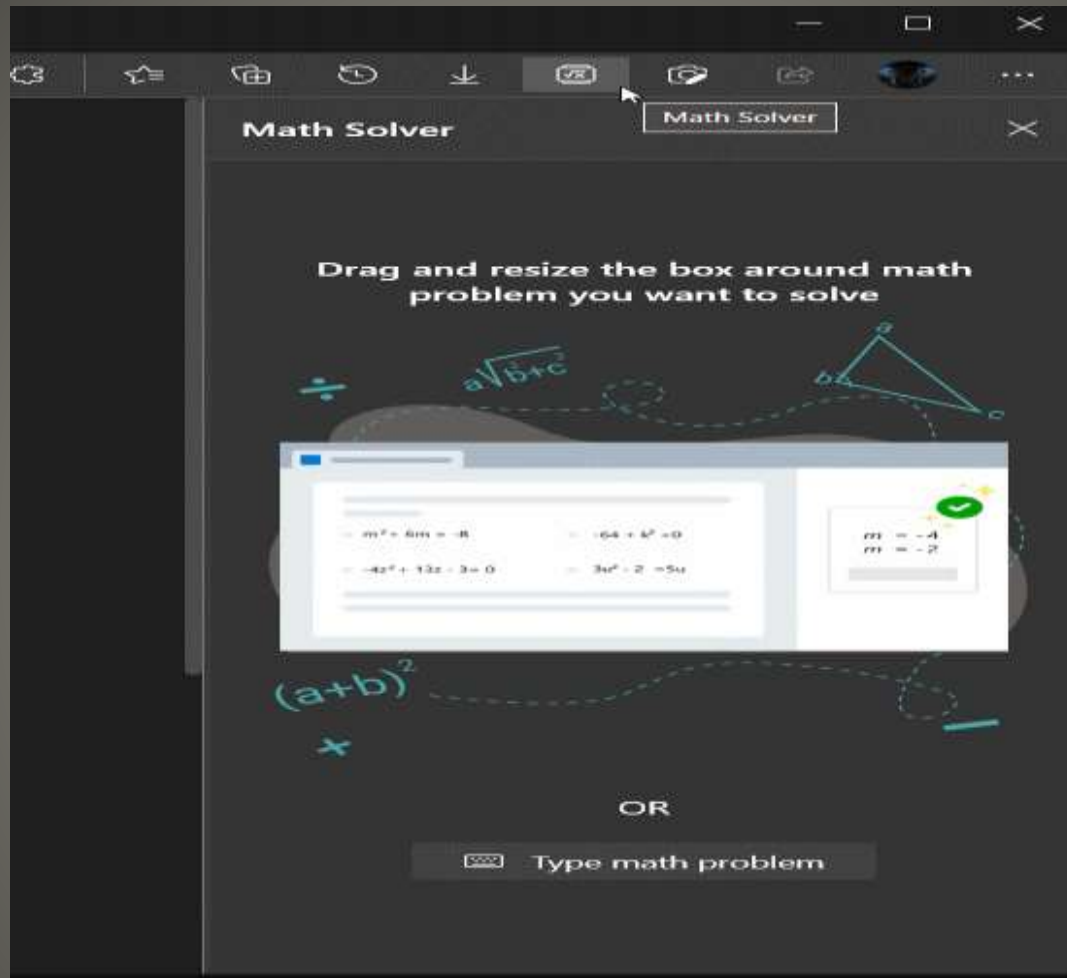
Math Solver

Math Solver

Drag and resize the box around math problem you want to solve

$a\sqrt{b+c^2}$

a

b

c

$m^2 + 6m = -8$

$-64 + k^2 = 0$

$-4z^2 + 13z - 3 = 0$

$3u^2 - 2 = 5u$

$m = -4$
$m = -2$

$(a+b)^2$

OR

Type math problem